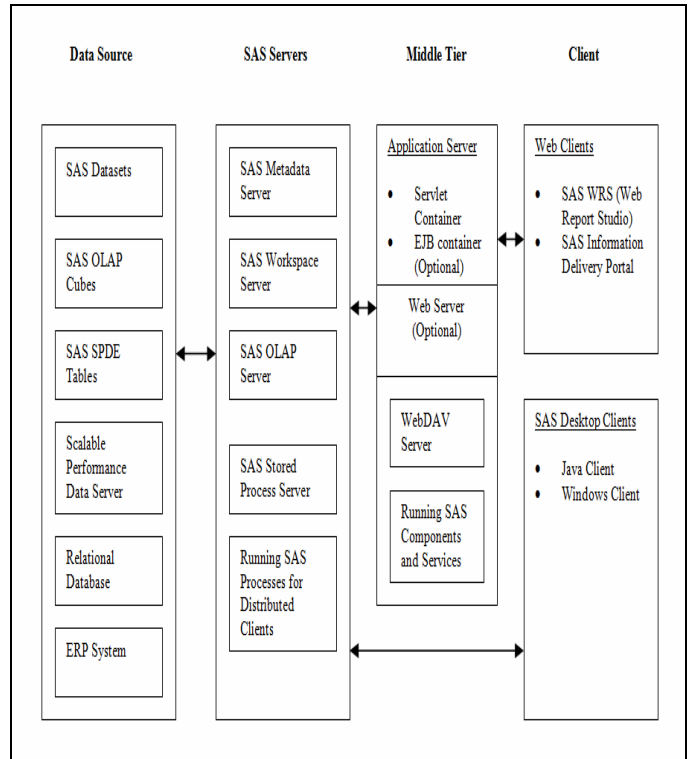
Data Source

SAS Datasets

SAS OLAP Cubes

SAS SPDE Tables

Scalable Performance Data Server

Relational Database

ERP System

SAS Servers

SAS Metadata Server

SAS Workspace Server

SAS OLAP Server

SAS Stored Process Server

Running SAS Processes for Distributed Clients

Middle Tier

Application Server

- Servlet Container
- EJB container (Optional)

Web Server (Optional)

WebDAV Server

Running SAS Components and Services

Client

Web Clients

- SAS WRS (Web Report Studio)
- SAS Information Delivery Portal

SAS Desktop Clients

- Java Client
- Windows Client